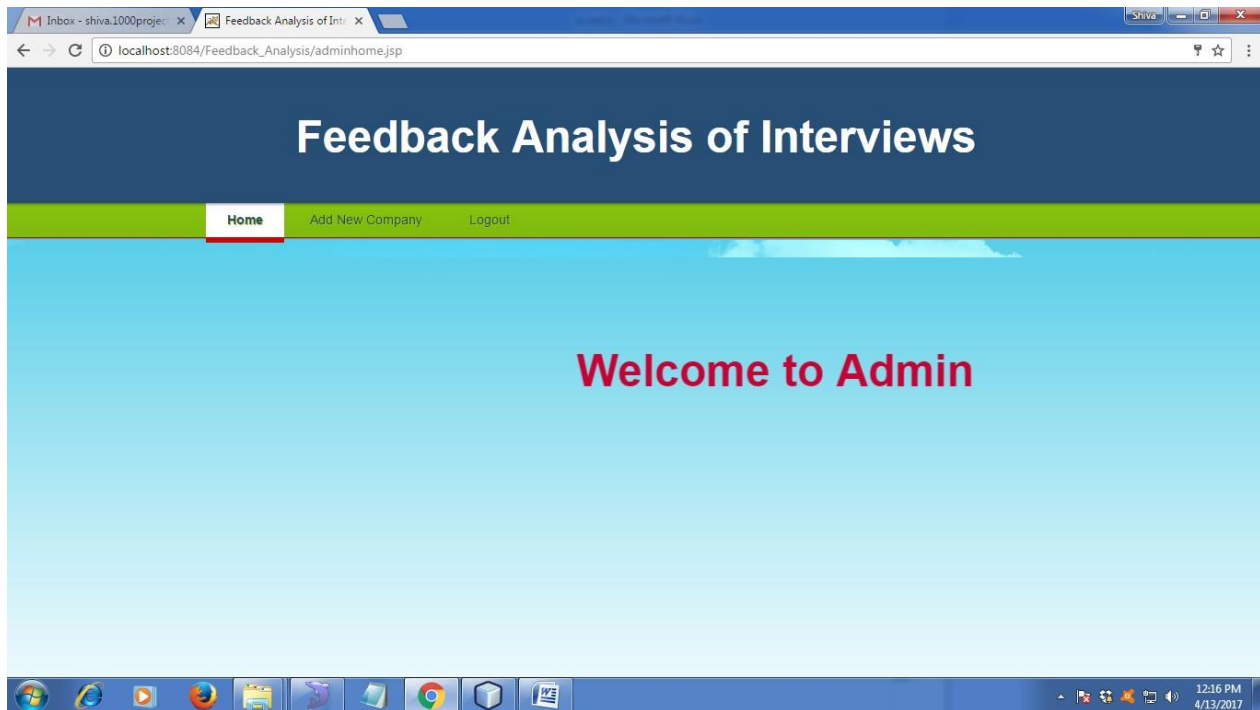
Inbox - shiva.1000projec ×
Feedback Analysis of Inte ×
Shiva
localhost:8084/Feedback_Analysis/adminhome.jsp

Feedback Analysis of Interviews

Home
Add New Company
Logout

Welcome to Admin

12:16 PM
4/13/2017